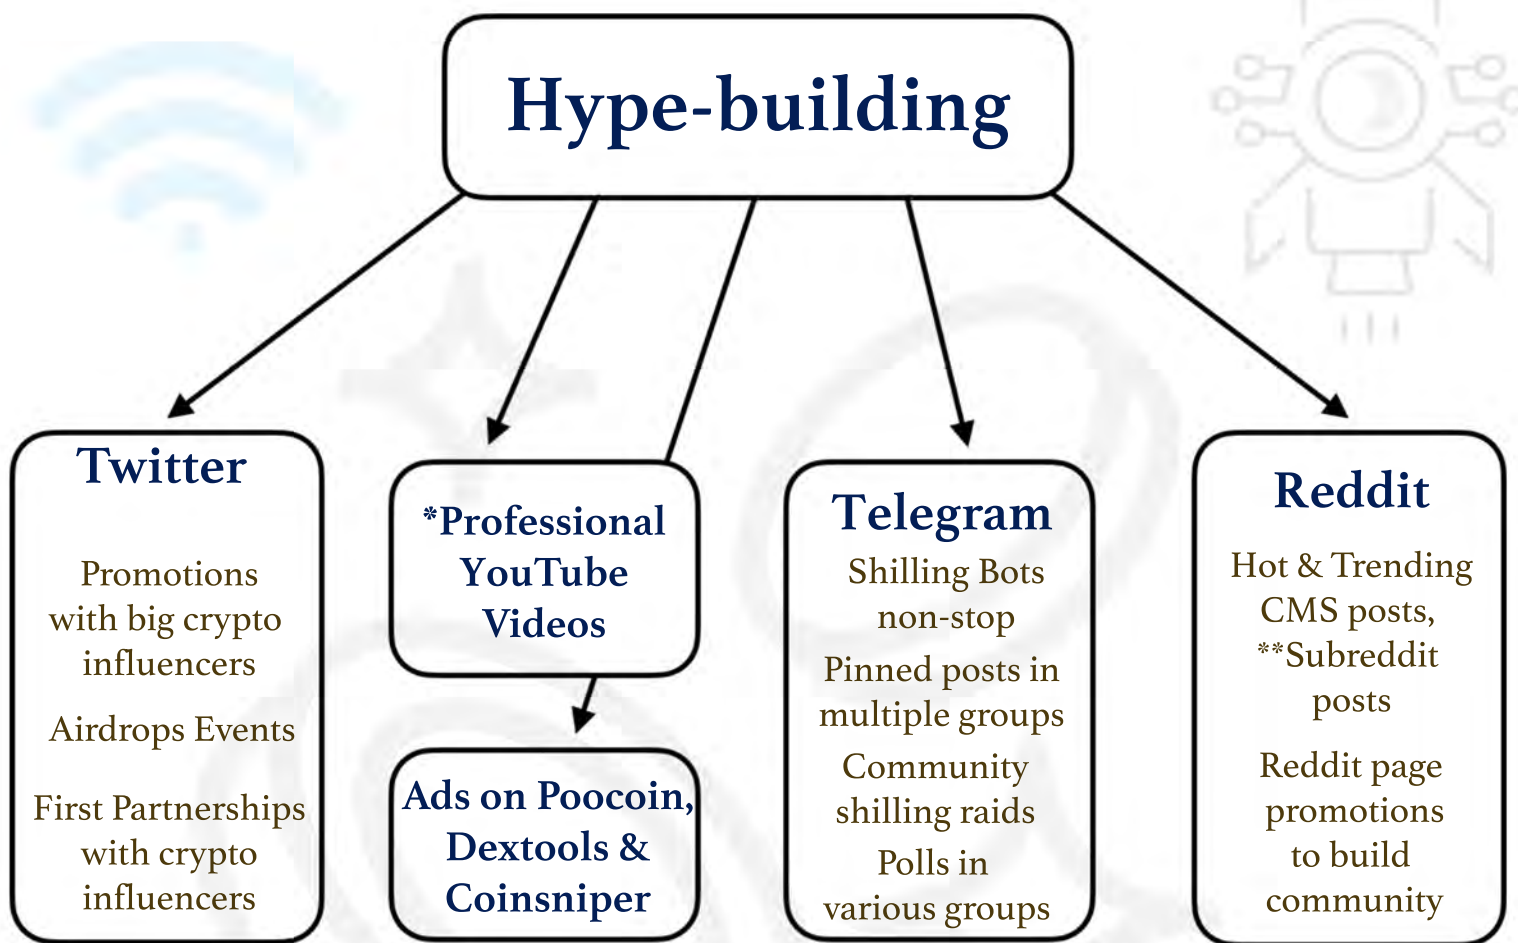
Hype-building

Twitter

Promotions with big crypto influencers

Airdrops Events

First Partnerships with crypto influencers

*Professional YouTube Videos

Ads on Poocoin, Dextools & Coinsniper

Telegram

Shilling Bots non-stop

Pinned posts in multiple groups

Community shilling raids

Polls in various groups

Reddit

Hot & Trending CMS posts, **Subreddit posts

Reddit page promotions to build community